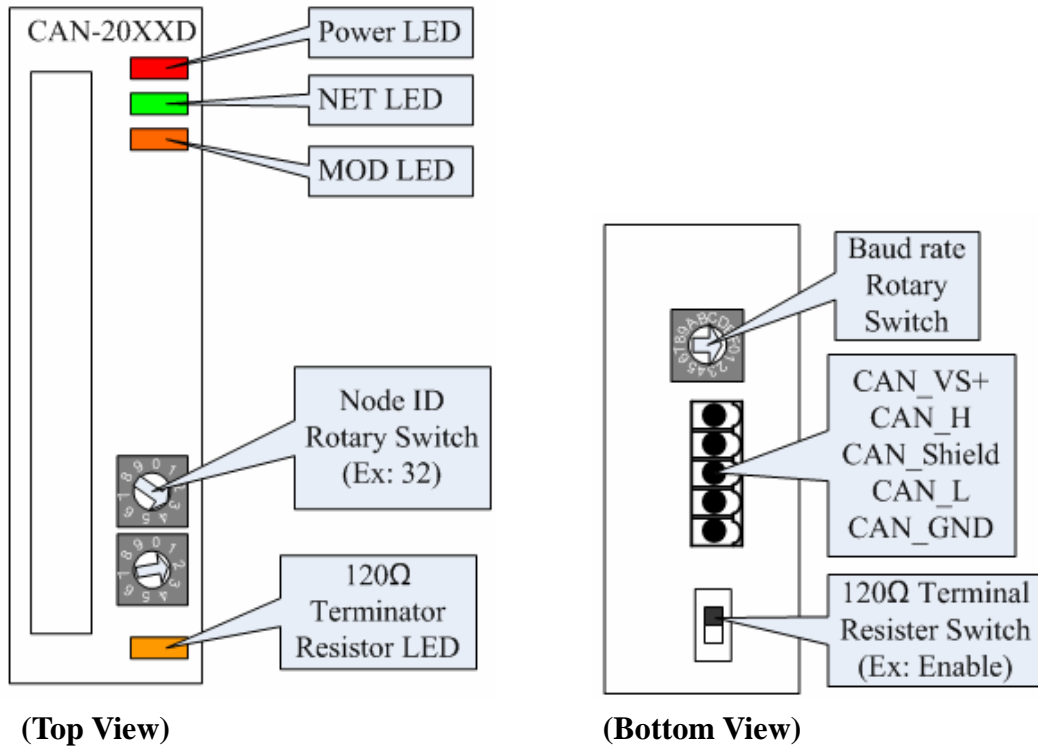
CAN-20XXD

Power LED

NET LED

MOD LED

Node ID
Rotary Switch
(Ex: 32)

8 9 0 1 2 3 4 5 6 7

8 9 0 1 2 3 4 5 6 7

120Ω
Terminator
Resistor LED

(Top View)

Baud rate
Rotary
Switch

789ABCDEF0123456

CAN_VS+
CAN_H
CAN_Shield
CAN_L
CAN_GND

120Ω Terminal
Resister Switch
(Ex: Enable)

(Bottom View)